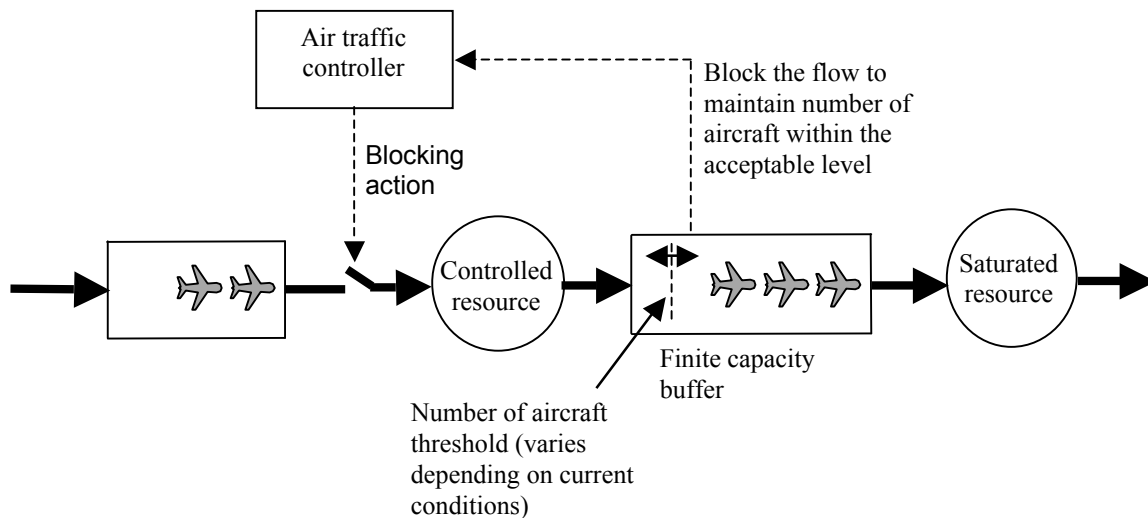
Air traffic controller

Block the flow to maintain number of aircraft within the acceptable level

Blocking action

Controlled resource

Saturated resource

Finite capacity buffer

Number of aircraft threshold (varies depending on current conditions)